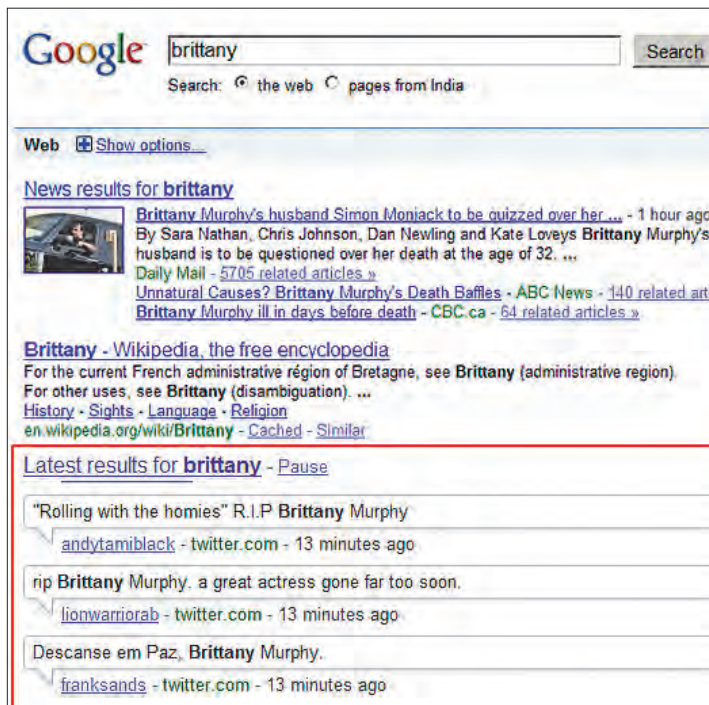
Google brittany Search

Search: the web pages from India

Web Show options...

News results for brittany

Brittany Murphy's husband Simon Monjack to be quizzed over her ... - 1 hour ago
By Sara Nathan, Chris Johnson, Dan Newling and Kate Loveys Brittany Murphy's husband is to be questioned over her death at the age of 32. ...
Daily Mail - 5705 related articles »
Unnatural Causes? Brittany Murphy's Death Baffles - ABC News - 140 related art
Brittany Murphy ill in days before death - CBC.ca - 64 related articles »

Brittany - Wikipedia, the free encyclopedia
For the current French administrative région of Bretagne, see Brittany (administrative region). For other uses, see Brittany (disambiguation). ...
History - Sights - Language - Religion
en.wikipedia.org/wiki/Brittany - Cached - Similar

Latest results for brittany - Pause

"Rolling with the homies" R.I.P Brittany Murphy
andytamiblack - twitter.com - 13 minutes ago

rip Brittany Murphy. a great actress gone far too soon.
lionwarriorab - twitter.com - 13 minutes ago

Descanse em Paz, Brittany Murphy.
franksands - twitter.com - 13 minutes ago